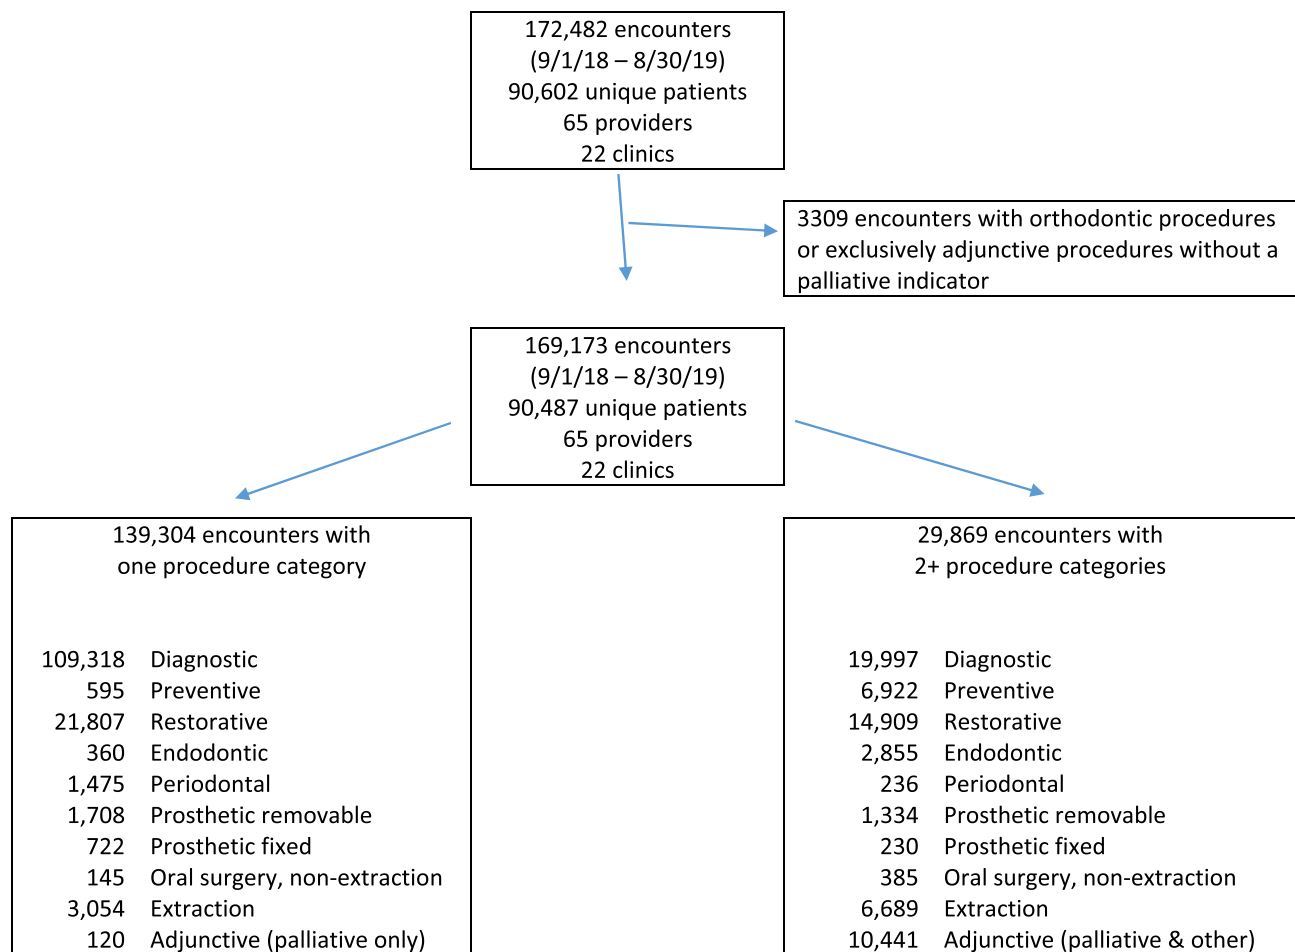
172,482 encounters
(9/1/18 – 8/30/19)
90,602 unique patients
65 providers
22 clinics

3309 encounters with orthodontic procedures or exclusively adjunctive procedures without a palliative indicator

169,173 encounters
(9/1/18 – 8/30/19)
90,487 unique patients
65 providers
22 clinics

139,304 encounters with one procedure category

| | |
|---|---|
| 109,318 | Diagnostic |
| 595 | Preventive |
| 21,807 | Restorative |
| 360 | Endodontic |
| 1,475 | Periodontal |
| 1,708 | Prosthetic removable |
| 722 | Prosthetic fixed |
| 145 | Oral surgery, non-extraction |
| 3,054 | Extraction |
| 120 | Adjunctive (palliative only) |

29,869 encounters with 2+ procedure categories

| | |
|---|---|
| 19,997 | Diagnostic |
| 6,922 | Preventive |
| 14,909 | Restorative |
| 2,855 | Endodontic |
| 236 | Periodontal |
| 1,334 | Prosthetic removable |
| 230 | Prosthetic fixed |
| 385 | Oral surgery, non-extraction |
| 6,689 | Extraction |
| 10,441 | Adjunctive (palliative & other) |